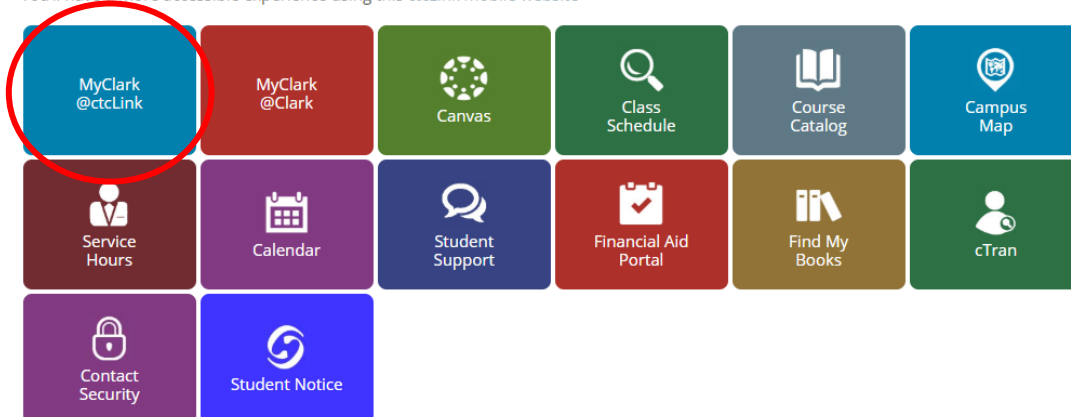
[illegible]

MyClark @ctcLink

MyClark @Clark

Canvas

Class Schedule

Course Catalog

Campus Map

Service Hours

Calendar

Student Support

Financial Aid Portal

Find My Books

cTran

Contact Security

Student Notice